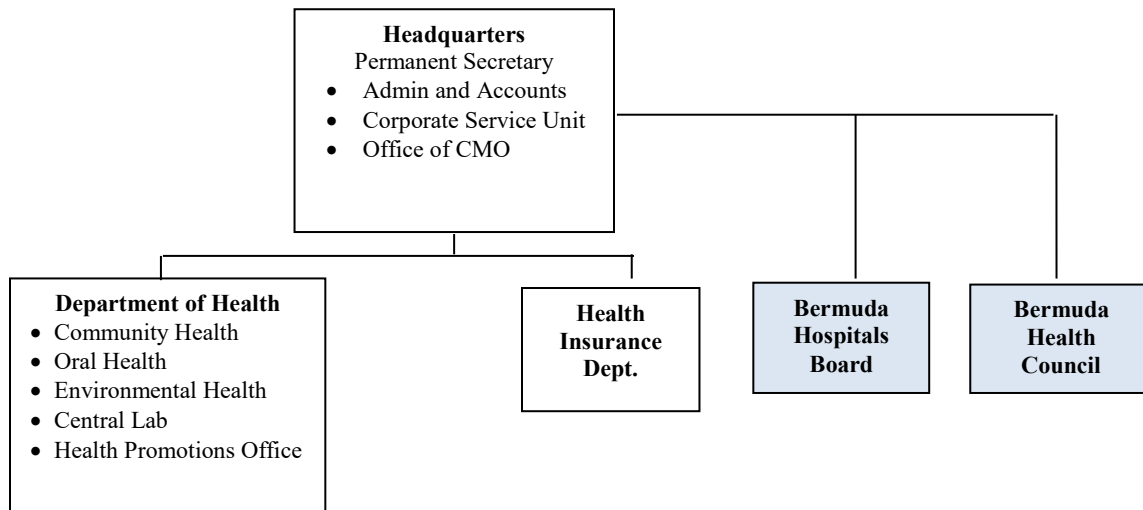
**Headquarters**
Permanent Secretary
- Admin and Accounts
- Corporate Service Unit
- Office of CMO

**Department of Health**
- Community Health
- Oral Health
- Environmental Health
- Central Lab
- Health Promotions Office

**Health Insurance Dept.**

**Bermuda Hospitals Board**

**Bermuda Health Council**